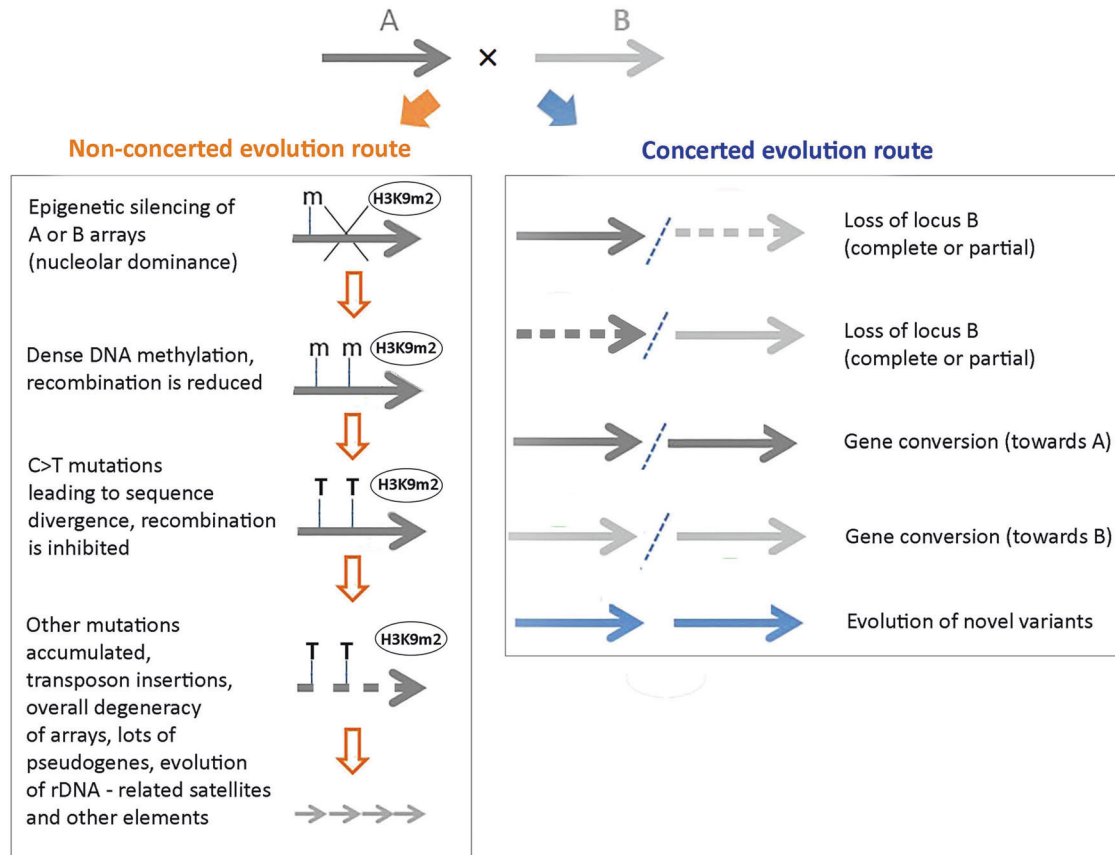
A × B

Non-concerted evolution route

Concerted evolution route

Epigenetic silencing of A or B arrays (nucleolar dominance)

m

H3K9m2

Dense DNA methylation, recombination is reduced

m m

H3K9m2

C>T mutations leading to sequence divergence, recombination is inhibited

T T

H3K9m2

Other mutations accumulated, transposon insertions, overall degeneracy of arrays, lots of pseudogenes, evolution of rDNA - related satellites and other elements

T T

H3K9m2

Loss of locus B (complete or partial)

Loss of locus B (complete or partial)

Gene conversion (towards A)

Gene conversion (towards B)

Evolution of novel variants